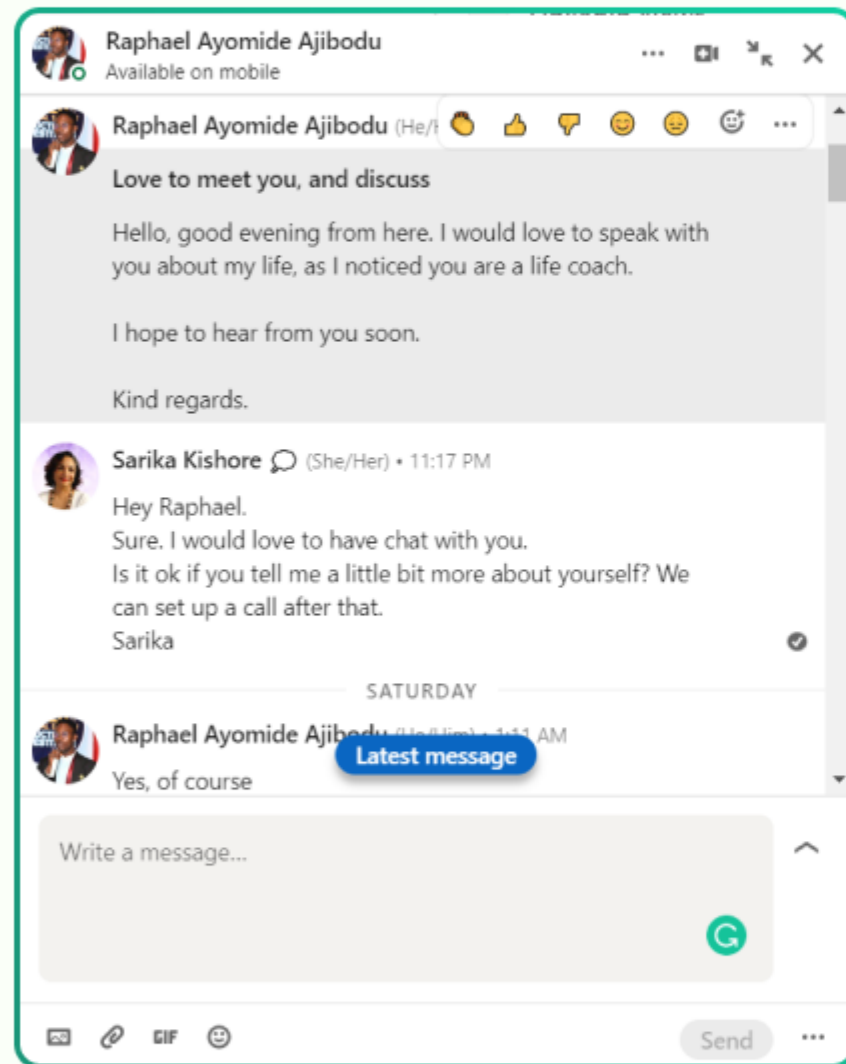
Raphael Ayomide Ajibodu
Available on mobile

Raphael Ayomide Ajibodu (He/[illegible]

Love to meet you, and discuss

Hello, good evening from here. I would love to speak with you about my life, as I noticed you are a life coach.

I hope to hear from you soon.

Kind regards.

Sarika Kishore (She/Her) • 11:17 PM

Hey Raphael.
Sure. I would love to have chat with you.
Is it ok if you tell me a little bit more about yourself? We can set up a call after that.
Sarika

SATURDAY

Raphael Ayomide Ajibodu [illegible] AM

Latest message

Yes, of course

Write a message...

GIF

Send